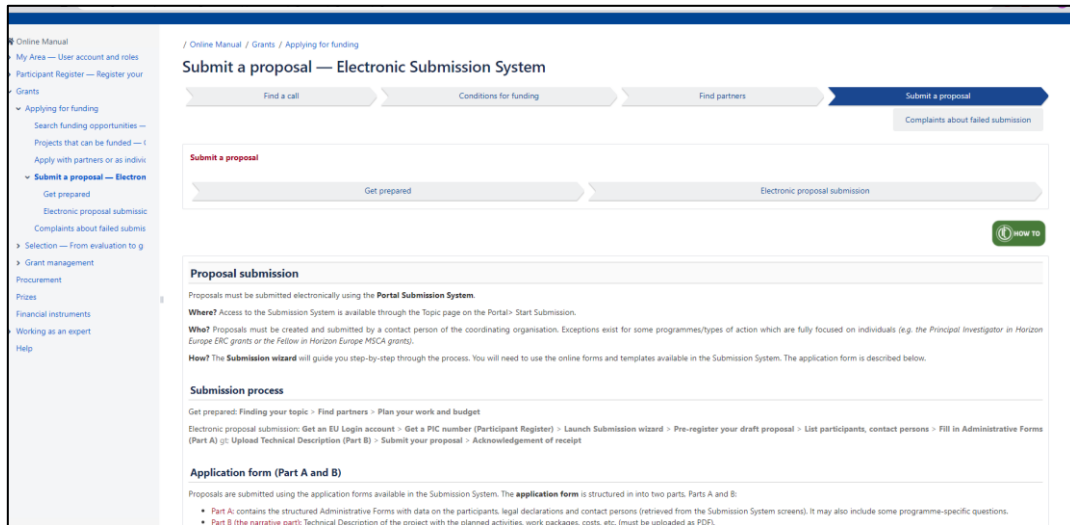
Online Manual
My Area — User account and roles
Participant Register — Register your
Grants
Applying for funding
Search funding opportunities —
Projects that can be funded — t
Apply with partners or as indivic
Submit a proposal — Electron
Get prepared
Electronic proposal submissic
Complaints about failed submis
Selection — From evaluation to g
Grant management
Procurement
Prizes
Financial instruments
Working as an expert
Help

/ Online Manual / Grants / Applying for funding

Submit a proposal — Electronic Submission System

Find a call
Conditions for funding
Find partners
Submit a proposal
Complaints about failed submission

Submit a proposal

Get prepared
Electronic proposal submission

HOW TO

Proposal submission

Proposals must be submitted electronically using the Portal Submission System.

Where? Access to the Submission System is available through the Topic page on the Portal> Start Submission.

Who? Proposals must be created and submitted by a contact person of the coordinating organisation. Exceptions exist for some programmes/types of action which are fully focused on individuals (e.g. the Principal Investigator in Horizon Europe ERC grants or the Fellow in Horizon Europe MSCA grants).

How? The Submission wizard will guide you step-by-step through the process. You will need to use the online forms and templates available in the Submission System. The application form is described below.

Submission process

Get prepared: Finding your topic > Find partners > Plan your work and budget

Electronic proposal submission: Get an EU Login account > Get a PIC number (Participant Register) > Launch Submission wizard > Pre-register your draft proposal > List participants, contact persons > Fill in Administrative Forms (Part A) gt; Upload Technical Description (Part B) > Submit your proposal > Acknowledgement of receipt

Application form (Part A and B)

Proposals are submitted using the application forms available in the Submission System. The application form is structured in into two parts, Parts A and B:

• Part A: contains the structured Administrative Forms with data on the participants, legal declarations and contact persons (retrieved from the Submission System screens). It may also include some programme-specific questions.
• Part B (the narrative part): Technical Description of the project with the planned activities, work packages, costs, etc. (must be uploaded as PDF).